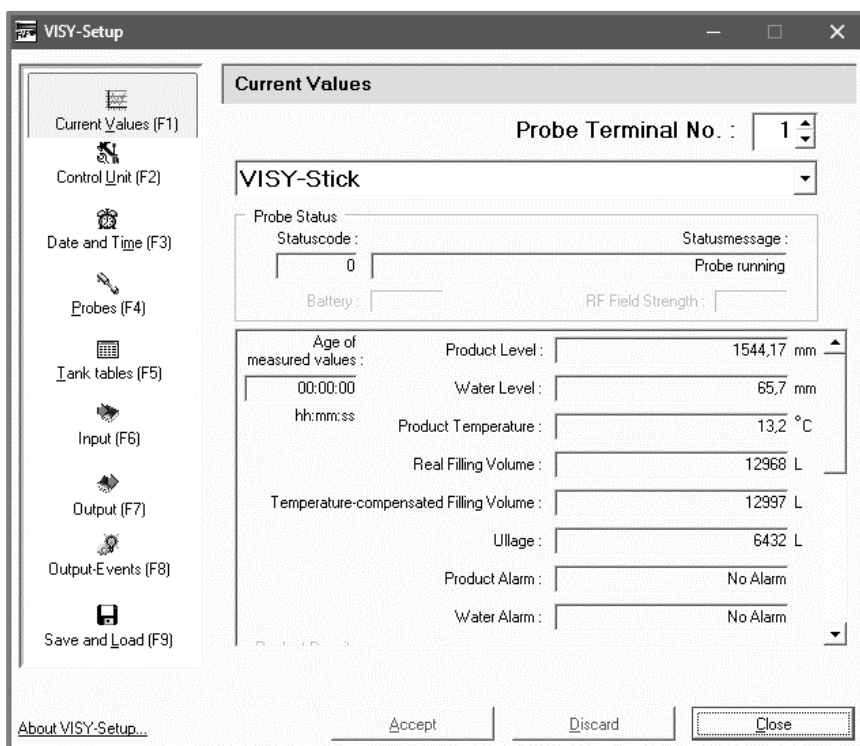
VISY-Setup

Current Values (F1)

Control Unit (F2)

Date and Time (F3)

Probes (F4)

Tank tables (F5)

Input (F6)

Output (F7)

Output-Events (F8)

Save and Load (F9)

Current Values

Probe Terminal No. : 1

VISY-Stick

Probe Status

Statuscode : 0

Statusmessage : Probe running

Battery :

RF Field Strength :

Age of measured values :

00:00:00

hh:mm:ss

Product Level : 1544,17 mm

Water Level : 65,7 mm

Product Temperature : 13,2 °C

Real Filling Volume : 12968 L

Temperature-compensated Filling Volume : 12997 L

Ullage : 6432 L

Product Alarm : No Alarm

Water Alarm : No Alarm

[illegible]

About VISY-Setup...

Accept

Discard

Close